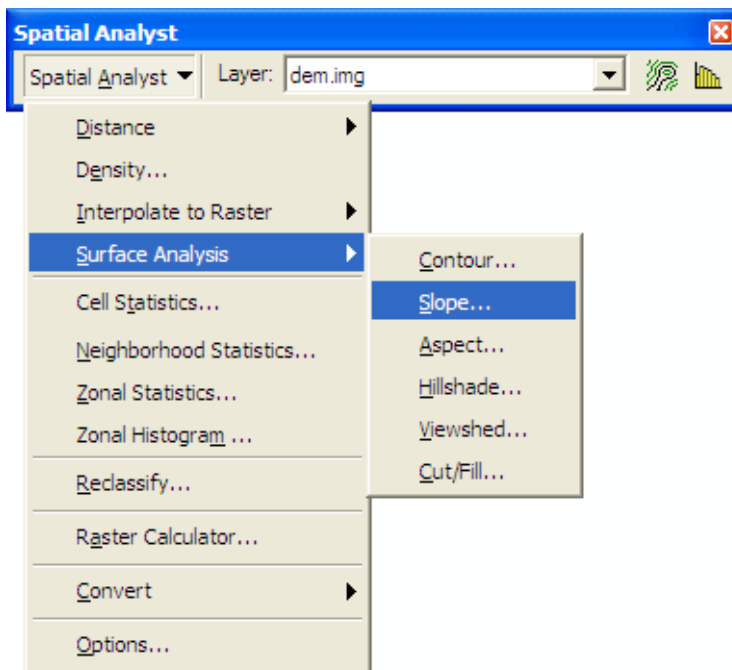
Spatial Analyst

Spatial Analyst ▾ Layer: dem.img

Distance
Density...
Interpolate to Raster
Surface Analysis
Cell Statistics...
Neighborhood Statistics...
Zonal Statistics...
Zonal Histogram ...
Reclassify...
Raster Calculator...
Convert
Options...

Contour...
Slope...
Aspect...
Hillshade...
Viewshed...
Cut/Fill...